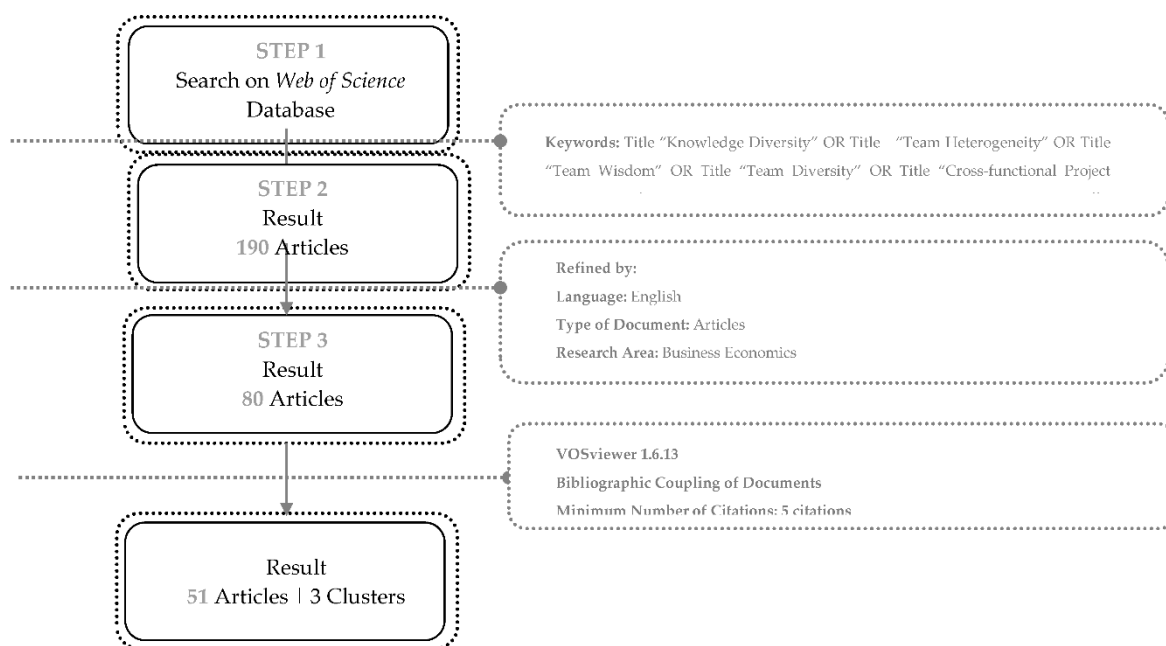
STEP 1
Search on *Web of Science* Database

STEP 2
Result
190 Articles

STEP 3
Result
80 Articles

Result
51 Articles | 3 Clusters

Keywords: Title "Knowledge Diversity" OR Title "Team Heterogeneity" OR Title "Team Wisdom" OR Title "Team Diversity" OR Title "Cross-functional Project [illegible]

Refined by:
Language: English
Type of Document: Articles
Research Area: Business Economics

VOSviewer 1.6.13
Bibliographic Coupling of Documents
Minimum Number of Citations: 5 citations